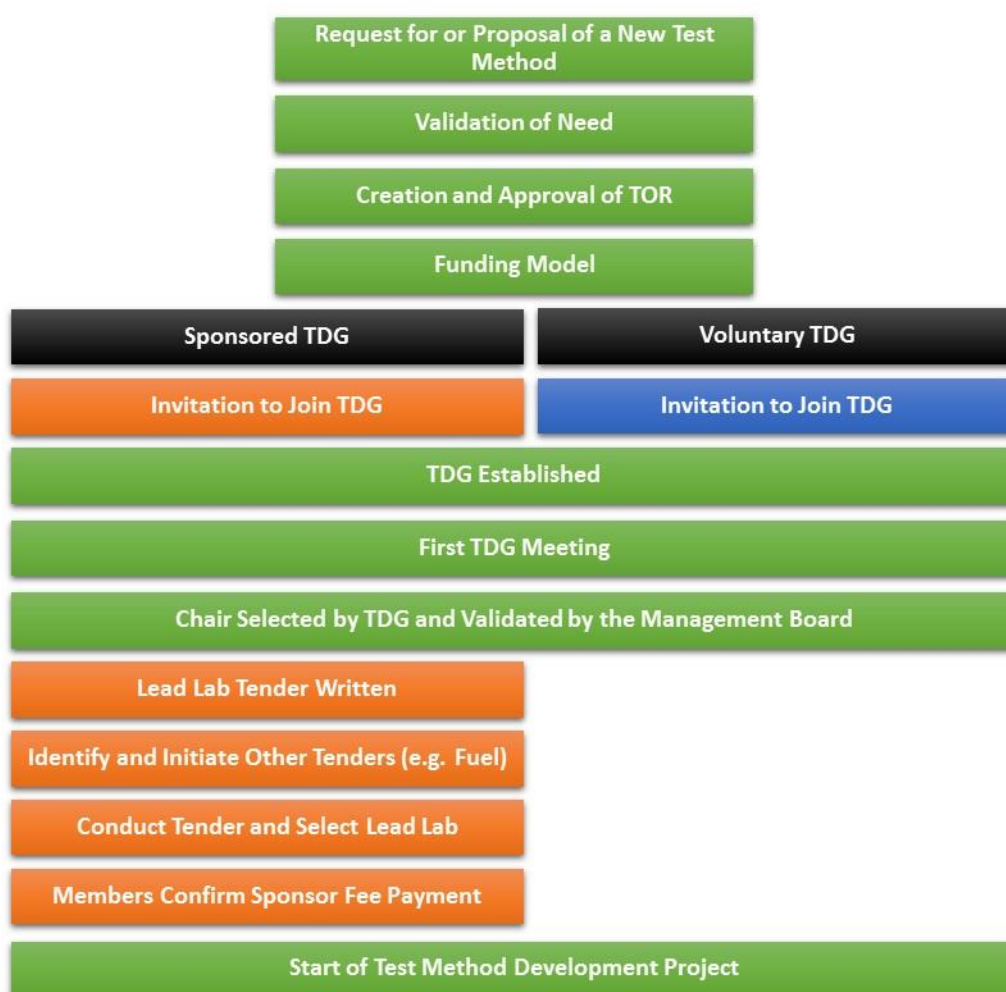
Request for or Proposal of a New Test Method

Validation of Need

Creation and Approval of TOR

Funding Model

Sponsored TDG

Voluntary TDG

Invitation to Join TDG

Invitation to Join TDG

TDG Established

First TDG Meeting

Chair Selected by TDG and Validated by the Management Board

Lead Lab Tender Written

Identify and Initiate Other Tenders (e.g. Fuel)

Conduct Tender and Select Lead Lab

Members Confirm Sponsor Fee Payment

Start of Test Method Development Project